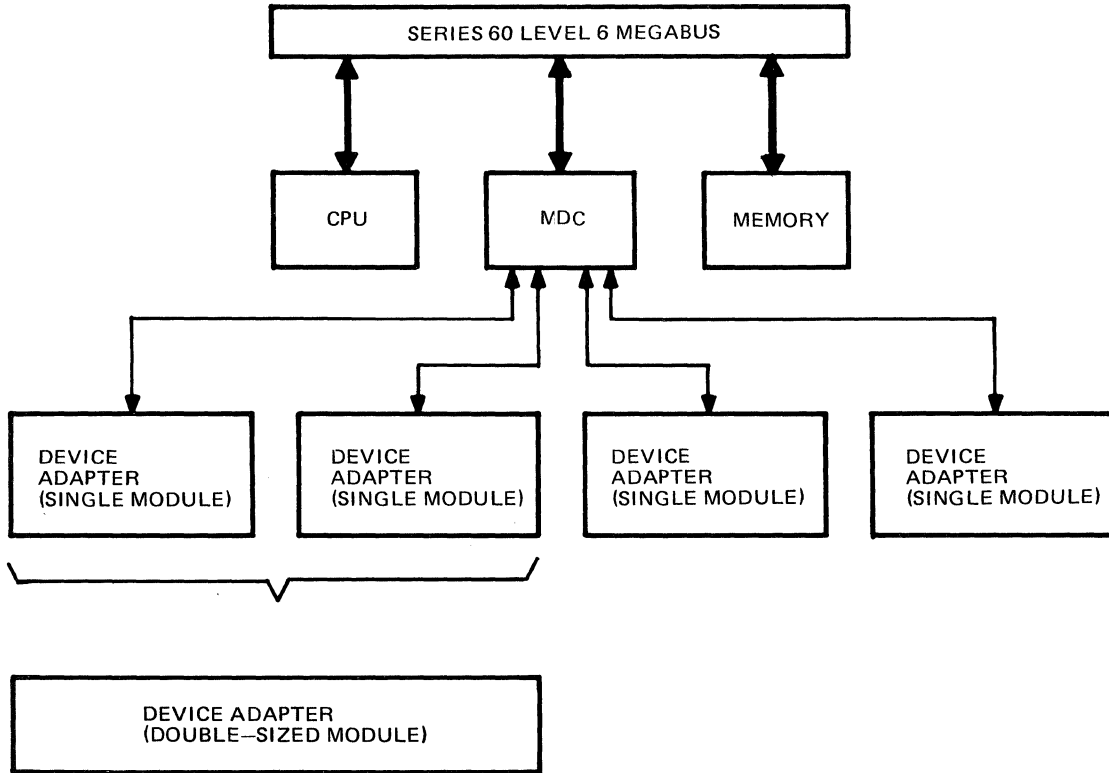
SERIES 60 LEVEL 6 MEGABUS

CPU

MDC

MEMORY

DEVICE ADAPTER (SINGLE MODULE)

DEVICE ADAPTER (SINGLE MODULE)

DEVICE ADAPTER (SINGLE MODULE)

DEVICE ADAPTER (SINGLE MODULE)

DEVICE ADAPTER (DOUBLE–SIZED MODULE)